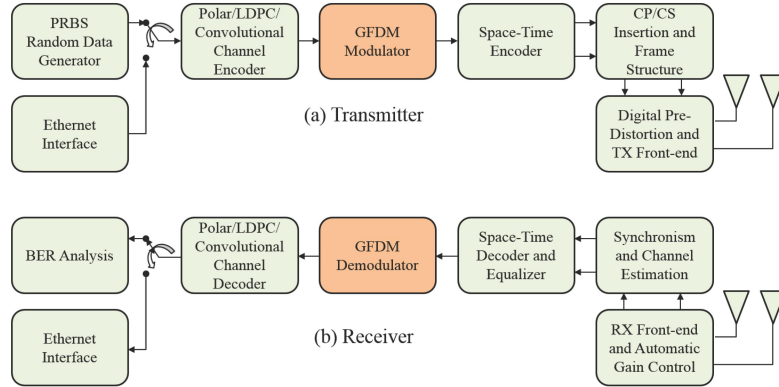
PRBS Random Data Generator

Polar/LDPC/ Convolutional Channel Encoder

GFDM Modulator

Space-Time Encoder

CP/CS Insertion and Frame Structure

Ethernet Interface

(a) Transmitter

Digital Pre-Distortion and TX Front-end

BER Analysis

Polar/LDPC/ Convolutional Channel Decoder

GFDM Demodulator

Space-Time Decoder and Equalizer

Synchronism and Channel Estimation

Ethernet Interface

(b) Receiver

RX Front-end and Automatic Gain Control